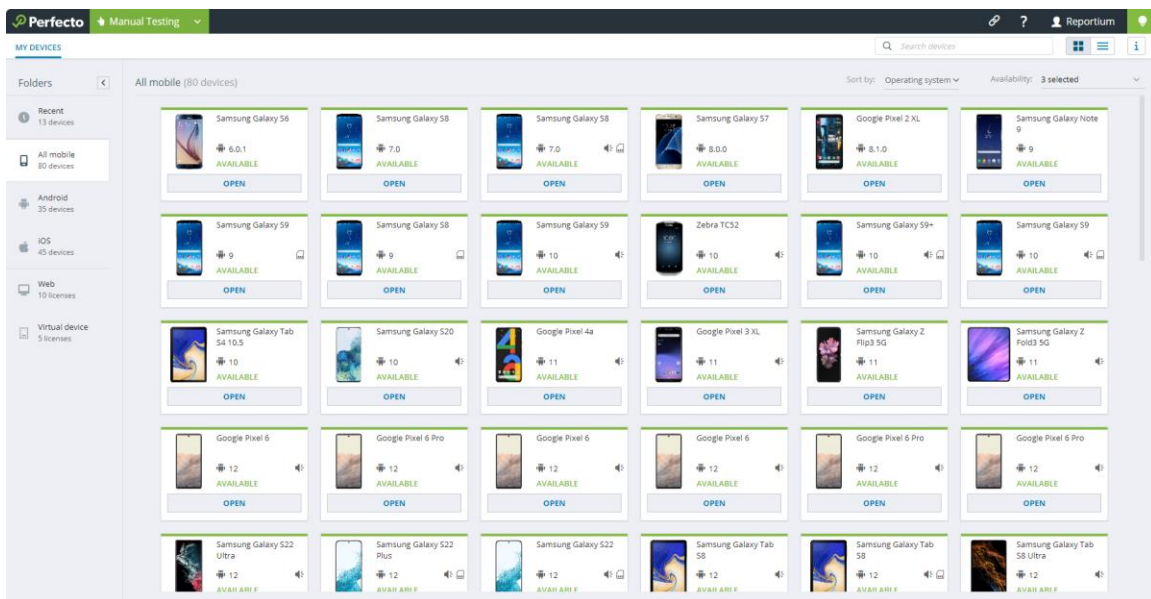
Perfecto Manual Testing

Reportium

MY DEVICES

Search devices

Folders

Recent
13 devices

All mobile
80 devices

Android
35 devices

iOS
45 devices

Web
10 licenses

Virtual device
5 licenses

All mobile (80 devices)

Sort by: Operating system

Availability: 3 selected

| | | | | | |
|---|---|---|---|---|---|
| Samsung Galaxy S6 6.0.1 AVAILABLE OPEN | Samsung Galaxy S8 7.0 AVAILABLE OPEN | Samsung Galaxy S8 7.0 AVAILABLE OPEN | Samsung Galaxy S7 8.0.0 AVAILABLE OPEN | Google Pixel 2 XL 8.1.0 AVAILABLE OPEN | Samsung Galaxy Note 9 9 AVAILABLE OPEN |
| Samsung Galaxy S9 9 AVAILABLE OPEN | Samsung Galaxy S8 9 AVAILABLE OPEN | Samsung Galaxy S9 10 AVAILABLE OPEN | Zebra TC52 10 AVAILABLE OPEN | Samsung Galaxy S9+ 10 AVAILABLE OPEN | Samsung Galaxy S9 10 AVAILABLE OPEN |
| Samsung Galaxy Tab S4 10.5 10 AVAILABLE OPEN | Samsung Galaxy S20 10 AVAILABLE OPEN | Google Pixel 4a 11 AVAILABLE OPEN | Google Pixel 3 XL 11 AVAILABLE OPEN | Samsung Galaxy Z Flip3 5G 11 AVAILABLE OPEN | Samsung Galaxy Z Fold3 5G 11 AVAILABLE OPEN |
| Google Pixel 6 12 AVAILABLE OPEN | Google Pixel 6 Pro 12 AVAILABLE OPEN | Google Pixel 6 12 AVAILABLE OPEN | Google Pixel 6 12 AVAILABLE OPEN | Google Pixel 6 Pro 12 AVAILABLE OPEN | Google Pixel 6 Pro 12 AVAILABLE OPEN |
| Samsung Galaxy S22 Ultra 12 AVAILABLE | Samsung Galaxy S22 Plus 12 AVAILABLE | Samsung Galaxy S22 12 AVAILABLE | Samsung Galaxy Tab S8 12 AVAILABLE | Samsung Galaxy Tab S8 12 AVAILABLE | Samsung Galaxy Tab S8 Ultra 12 AVAILABLE |